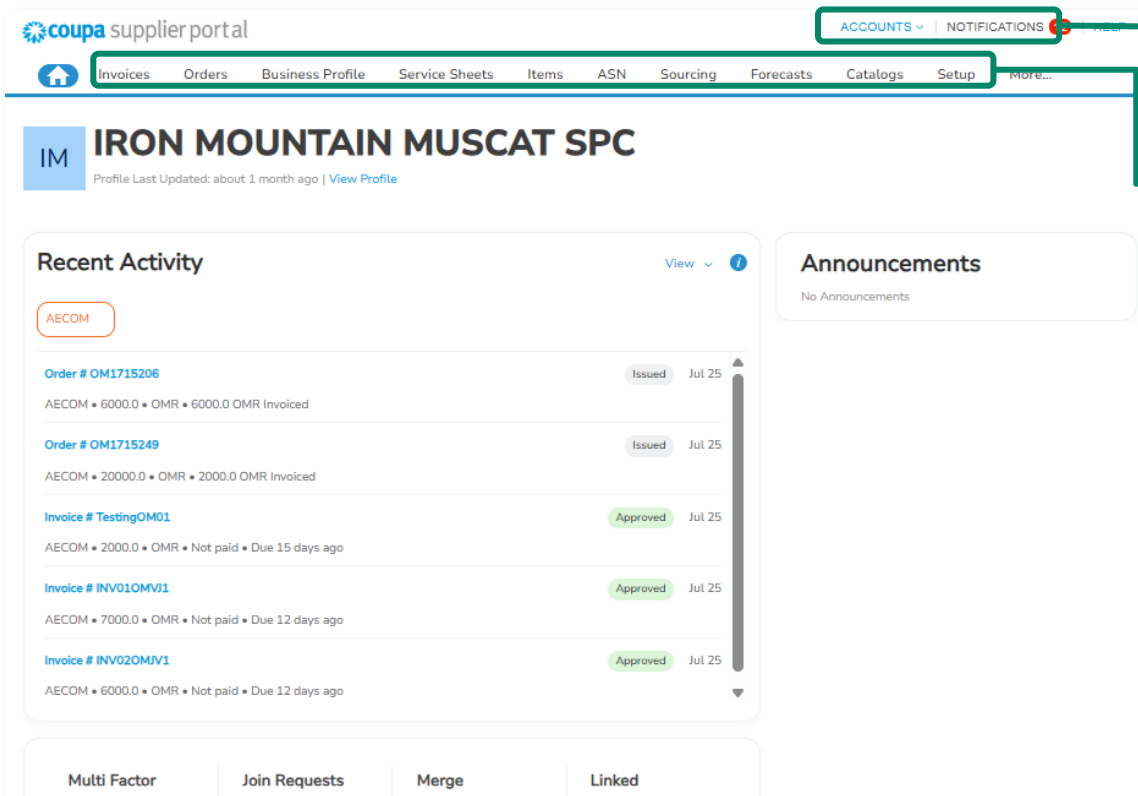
coupa supplier portal

ACCOUNTS | NOTIFICATIONS | HELP

Invoices Orders Business Profile Service Sheets Items ASN Sourcing Forecasts Catalogs Setup More...

IM

IRON MOUNTAIN MUSCAT SPC

Profile Last Updated: about 1 month ago | View Profile

Recent Activity

View

AECOM

Order # OM1715206 Issued Jul 25

AECOM • 6000.0 • OMR • 6000.0 OMR Invoiced

Order # OM1715249 Issued Jul 25

AECOM • 20000.0 • OMR • 2000.0 OMR Invoiced

Invoice # TestingOM01 Approved Jul 25

AECOM • 2000.0 • OMR • Not paid • Due 15 days ago

Invoice # INV01OMVJ1 Approved Jul 25

AECOM • 7000.0 • OMR • Not paid • Due 12 days ago

Invoice # INV02OMJV1 Approved Jul 25

AECOM • 6000.0 • OMR • Not paid • Due 12 days ago

Announcements

No Announcements

Multi Factor

Join Requests

Merge

Linked